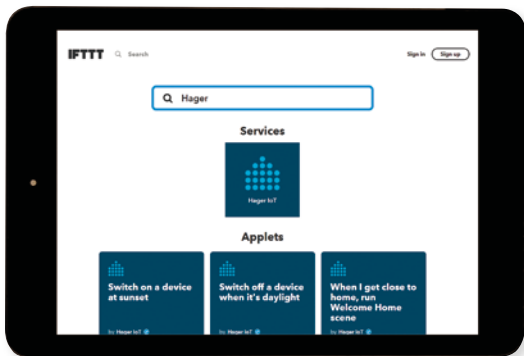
IFTTT Search

Sign in Sign up

Hager

Services

Hager IoT

Applets

Switch on a device at sunset

by Hager IoT

Switch off a device when it's daylight

by Hager IoT

When I get close to home, run Welcome Home scene

by Hager IoT